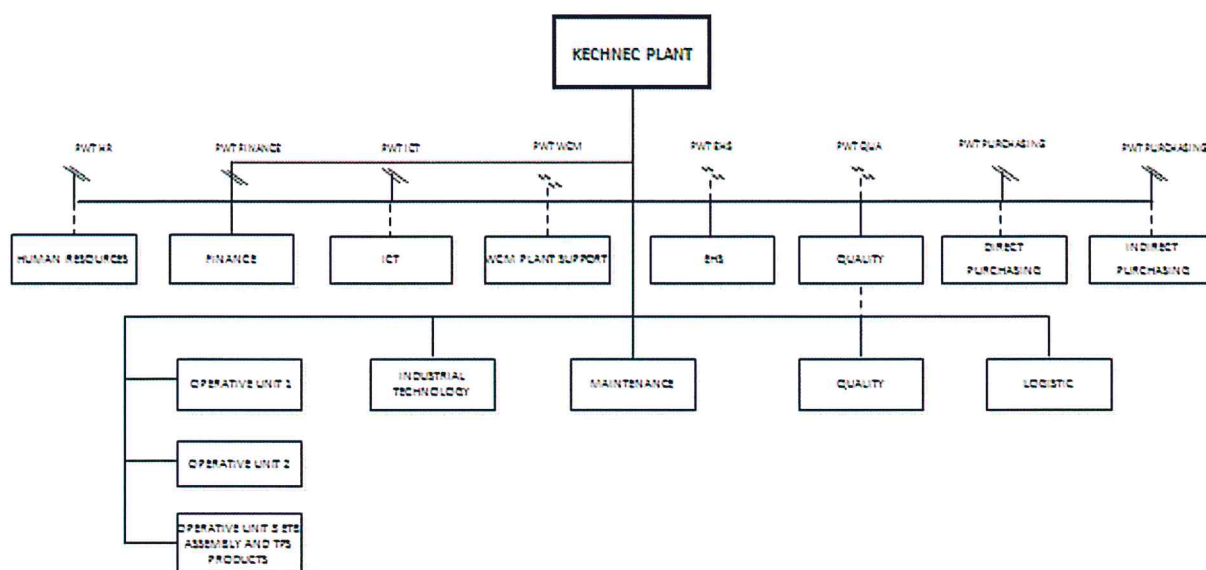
KECHNEC PLANT

PWT HR

PWT FINANCE

PWT ICT

PWT WCM

PWT EHS

PWT QUA

PWT PURCHASING

PWT PURCHASING

HUMAN RESOURCES

FINANCE

ICT

WCM PLANT SUPPORT

EHS

QUALITY

DIRECT PURCHASING

INDIRECT PURCHASING

OPERATIVE UNIT 1

INDUSTRIAL TECHNOLOGY

MAINTENANCE

QUALITY

LOGISTIC

OPERATIVE UNIT 2

OPERATIVE UNIT 3 ETS ASSEMBLY AND TPS PRODUCTS